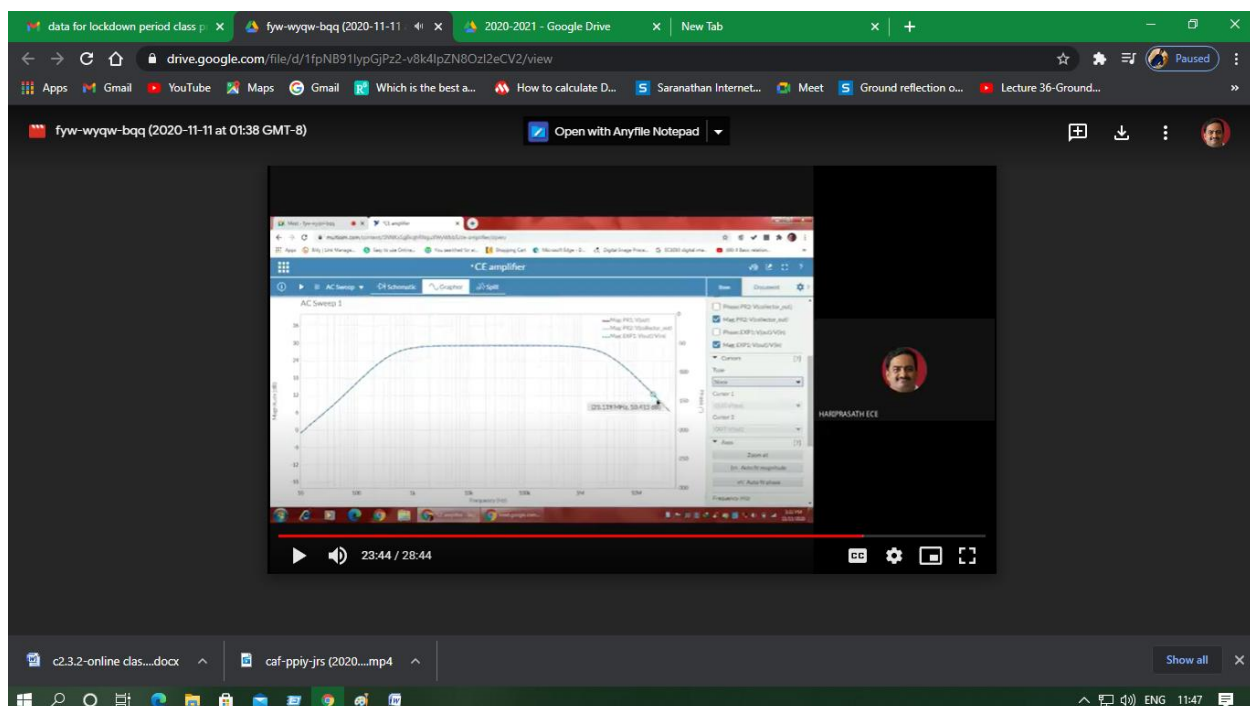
data for lockdown period class p ×
fyw-wyqw-bqq (2020-11-11 ×
2020-2021 - Google Drive ×
New Tab ×
+

drive.google.com/file/d/1fpNB91lypGjPz2-v8k4lpZN8OzI2eCV2/view

Paused

Apps Gmail YouTube Maps Gmail Which is the best a... How to calculate D... Saranathan Internet... Meet Ground reflection o... Lecture 36-Ground...

fyw-wyqw-bqq (2020-11-11 at 01:38 GMT-8)

Open with Anyfile Notepad

•CE amplifier

AC Sweep Schematic Grapher Split

AC Sweep 1

Mag PR2 Vcollector_out
Mag EXP1 Vout/Vin

(25.1189MHz, 50.413 dB)

Frequency (Hz)

Cursors
Axes
Zoom all

HARIPRASATH ECE

23:44 / 28:44

c2.3.2-online clas....docx
caf-ppiy-jrs (2020....mp4
Show all

ENG 11:47